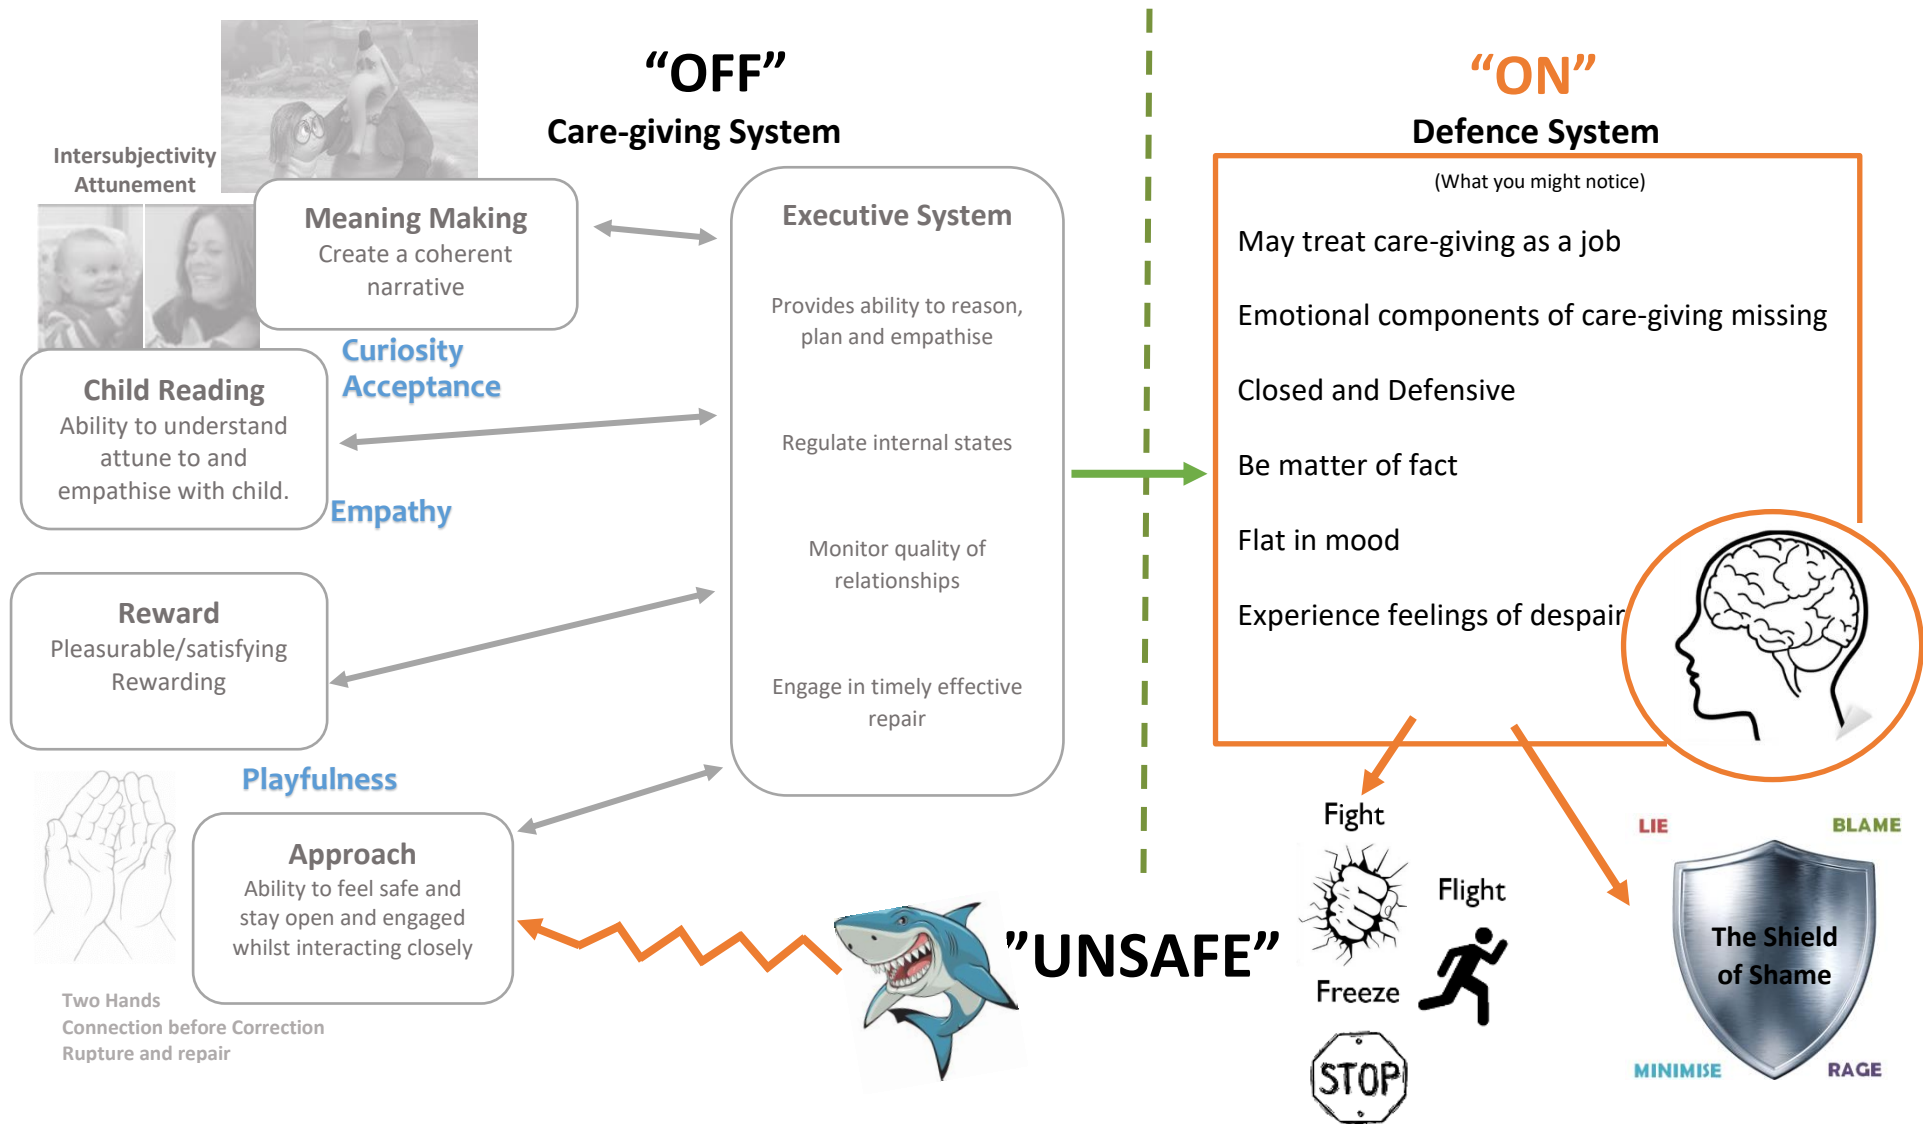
"OFF"
Care-giving System

"ON"
Defence System

Intersubjectivity
Attunement

Meaning Making
Create a coherent narrative

Child Reading
Ability to understand attune to and empathise with child.

Curiosity
Acceptance

Empathy

Reward
Pleasurable/satisfying
Rewarding

Playfulness

Approach
Ability to feel safe and stay open and engaged whilst interacting closely

Two Hands
Connection before Correction
Rupture and repair

Executive System

Provides ability to reason, plan and empathise

Regulate internal states

Monitor quality of relationships

Engage in timely effective repair

(What you might notice)

May treat care-giving as a job

Emotional components of care-giving missing

Closed and Defensive

Be matter of fact

Flat in mood

Experience feelings of despair

"UNSAFE"

Fight

Flight

Freeze

STOP

LIE

BLAME

The Shield of Shame

MINIMISE

RAGE